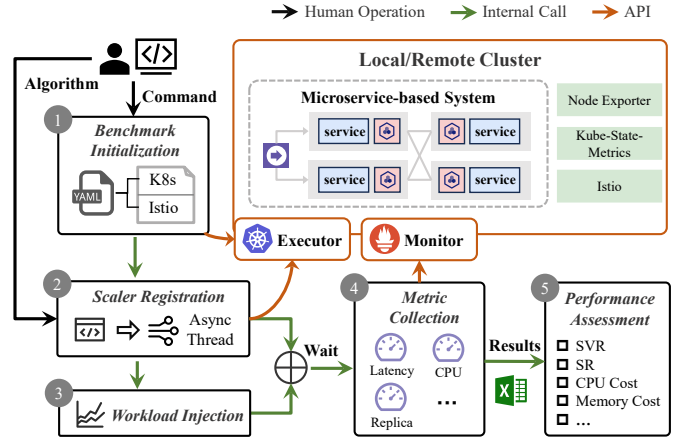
Human Operation Internal Call API

Algorithm

Command

Local/Remote Cluster

Microservice-based System

service service service service

Node Exporter

Kube-State-Metrics

Istio

1 Benchmark Initialization

YAML K8s Istio

Executor

Monitor

2 Scaler Registration

Async Thread

Wait

3 Workload Injection

4 Metric Collection

Latency CPU Replica ...

Results

5 Performance Assessment

SVR
SR
CPU Cost
Memory Cost
...